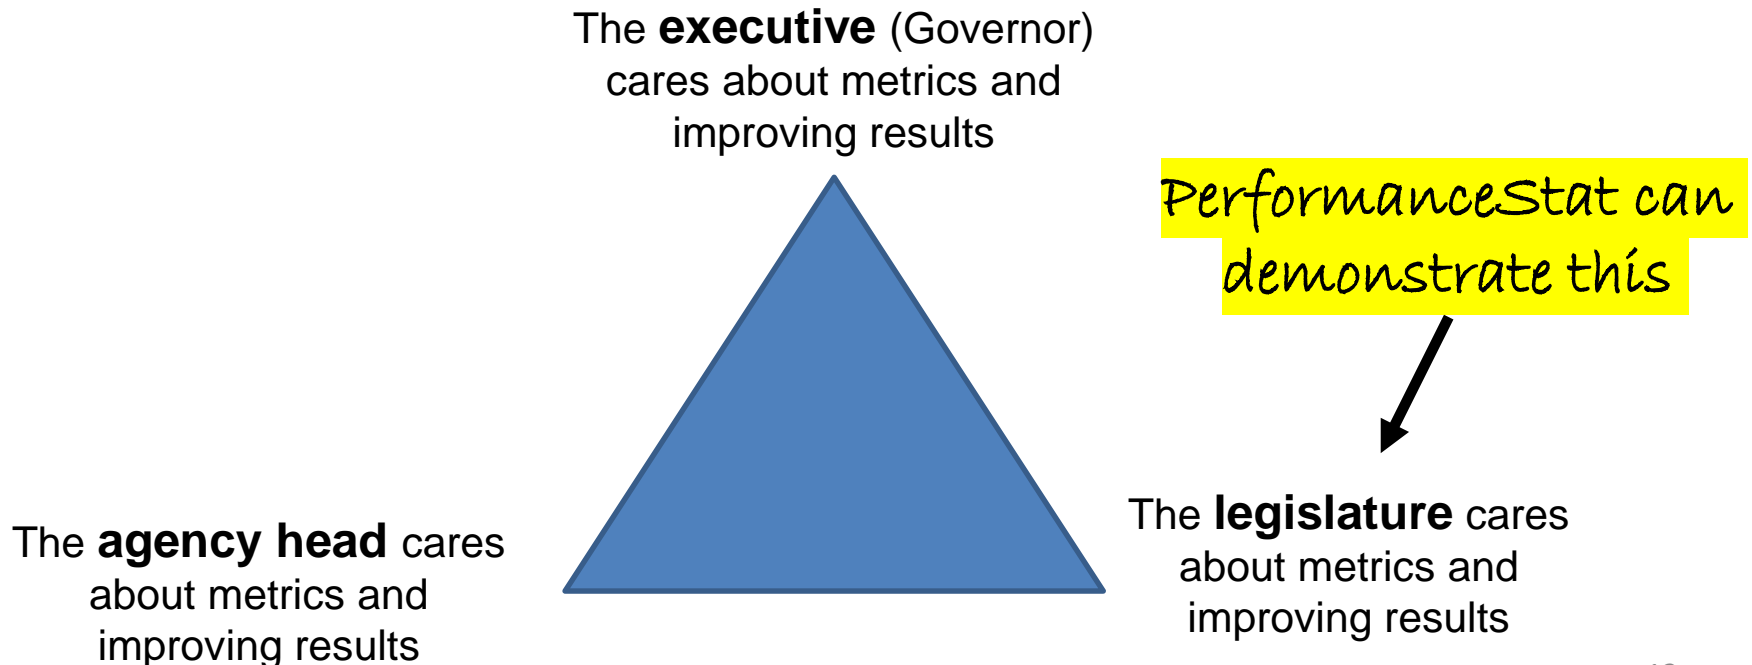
The **executive** (Governor) cares about metrics and improving results

PerformanceStat can demonstrate this

The **agency head** cares about metrics and improving results

The **legislature** cares about metrics and improving results